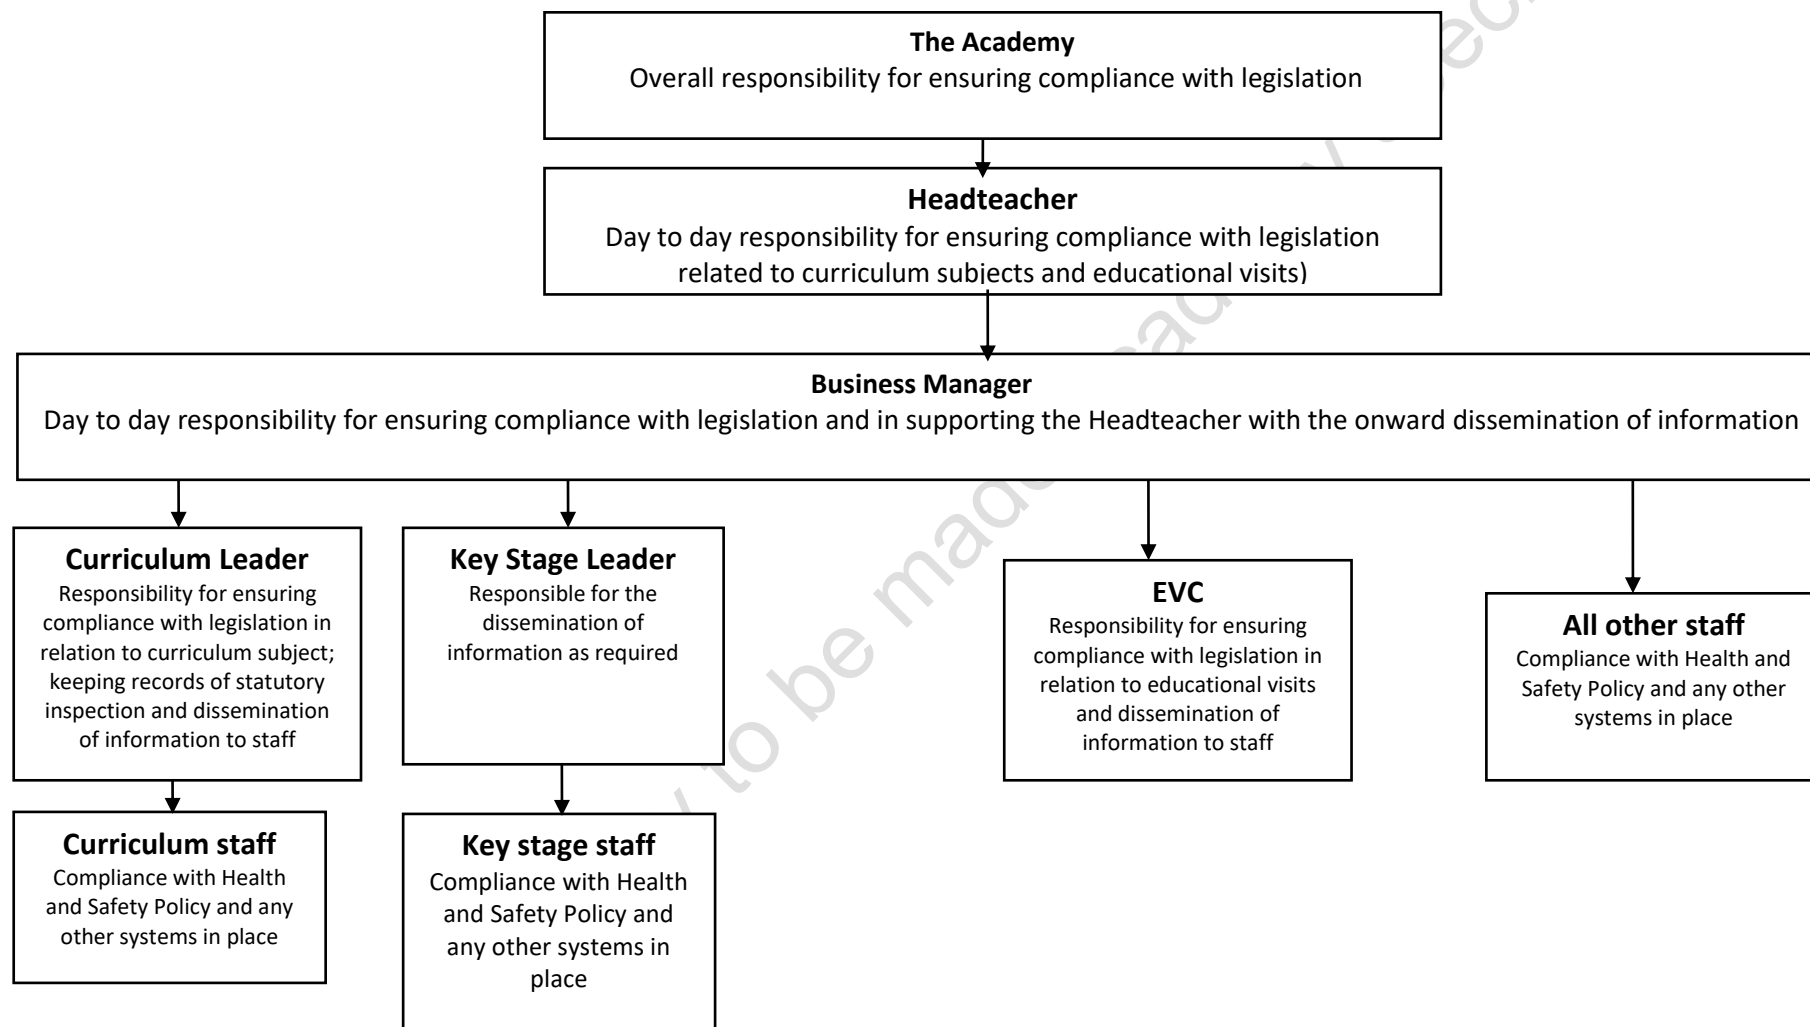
**The Academy**
Overall responsibility for ensuring compliance with legislation

**Headteacher**
Day to day responsibility for ensuring compliance with legislation related to curriculum subjects and educational visits)

**Business Manager**
Day to day responsibility for ensuring compliance with legislation and in supporting the Headteacher with the onward dissemination of information

**Curriculum Leader**
Responsibility for ensuring compliance with legislation in relation to curriculum subject; keeping records of statutory inspection and dissemination of information to staff

**Curriculum staff**
Compliance with Health and Safety Policy and any other systems in place

**Key Stage Leader**
Responsible for the dissemination of information as required

**Key stage staff**
Compliance with Health and Safety Policy and any other systems in place

**EVC**
Responsibility for ensuring compliance with legislation in relation to educational visits and dissemination of information to staff

**All other staff**
Compliance with Health and Safety Policy and any other systems in place

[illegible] to be made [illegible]